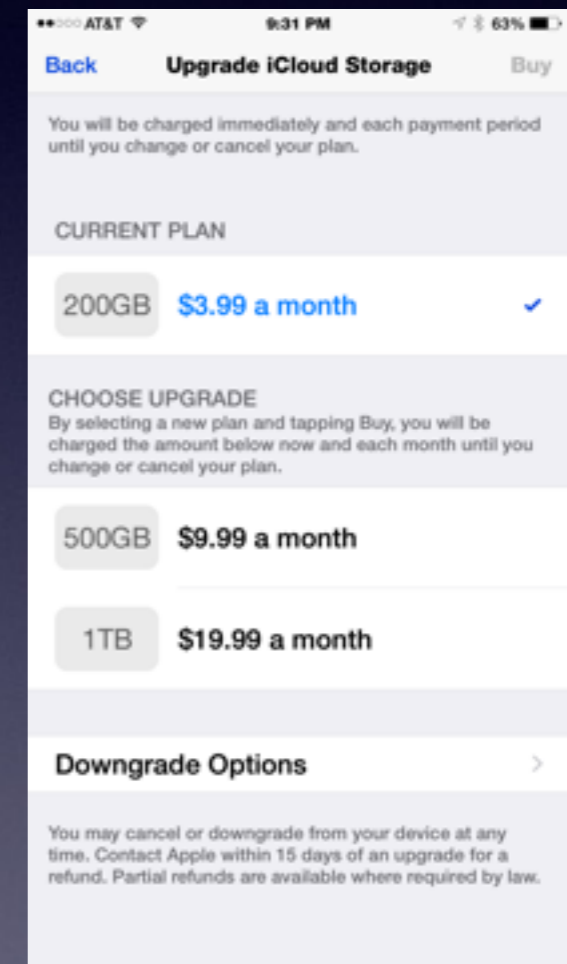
AT&T 9:31 PM 63%

Back Upgrade iCloud Storage Buy

You will be charged immediately and each payment period until you change or cancel your plan.

CURRENT PLAN

200GB $3.99 a month

CHOOSE UPGRADE
By selecting a new plan and tapping Buy, you will be charged the amount below now and each month until you change or cancel your plan.

500GB $9.99 a month

1TB $19.99 a month

Downgrade Options

You may cancel or downgrade from your device at any time. Contact Apple within 15 days of an upgrade for a refund. Partial refunds are available where required by law.